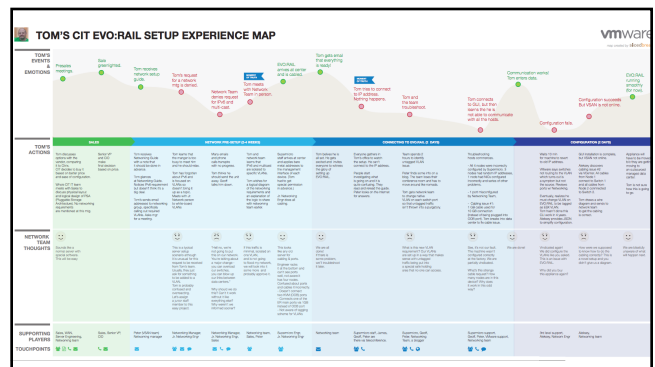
TOM'S CIT EVO:RAIL SETUP EXPERIENCE MAP

vmware

TOM'S EVENTS & EMOTIONS

Presales meetings

Sale greenlighted.

Tom receives network setup guide.

Tom's request for a network rig is denied.

Network Team denies request for IPv6 and multi-cast.

Meeting with Network Team in person.

EVO:RAIL arrives on time and is cabled.

Tom gets email that everything is ready!

Tom tries to connect to IP address. Nothing happens.

Tom and the team troubleshoot.

Tom connects to GUI, but then learns the rig is not able to communicate with all the hosts.

Communication started. Tom enters data.

Configuration fails.

Configuration succeeds. But VSAN is not online.

EVO:RAIL running smoothly. So nice.

TOM'S ACTIONS

SALES

NETWORK PRE-SETUP (2-4 WEEKS)

CONNECTING TO EVO:RAIL (2-3DYS)

CONFIGURATION (2 DAYS)

NETWORK TEAM THOUGHTS

SUPPORTING PLAYERS

TOUCHPOINTS